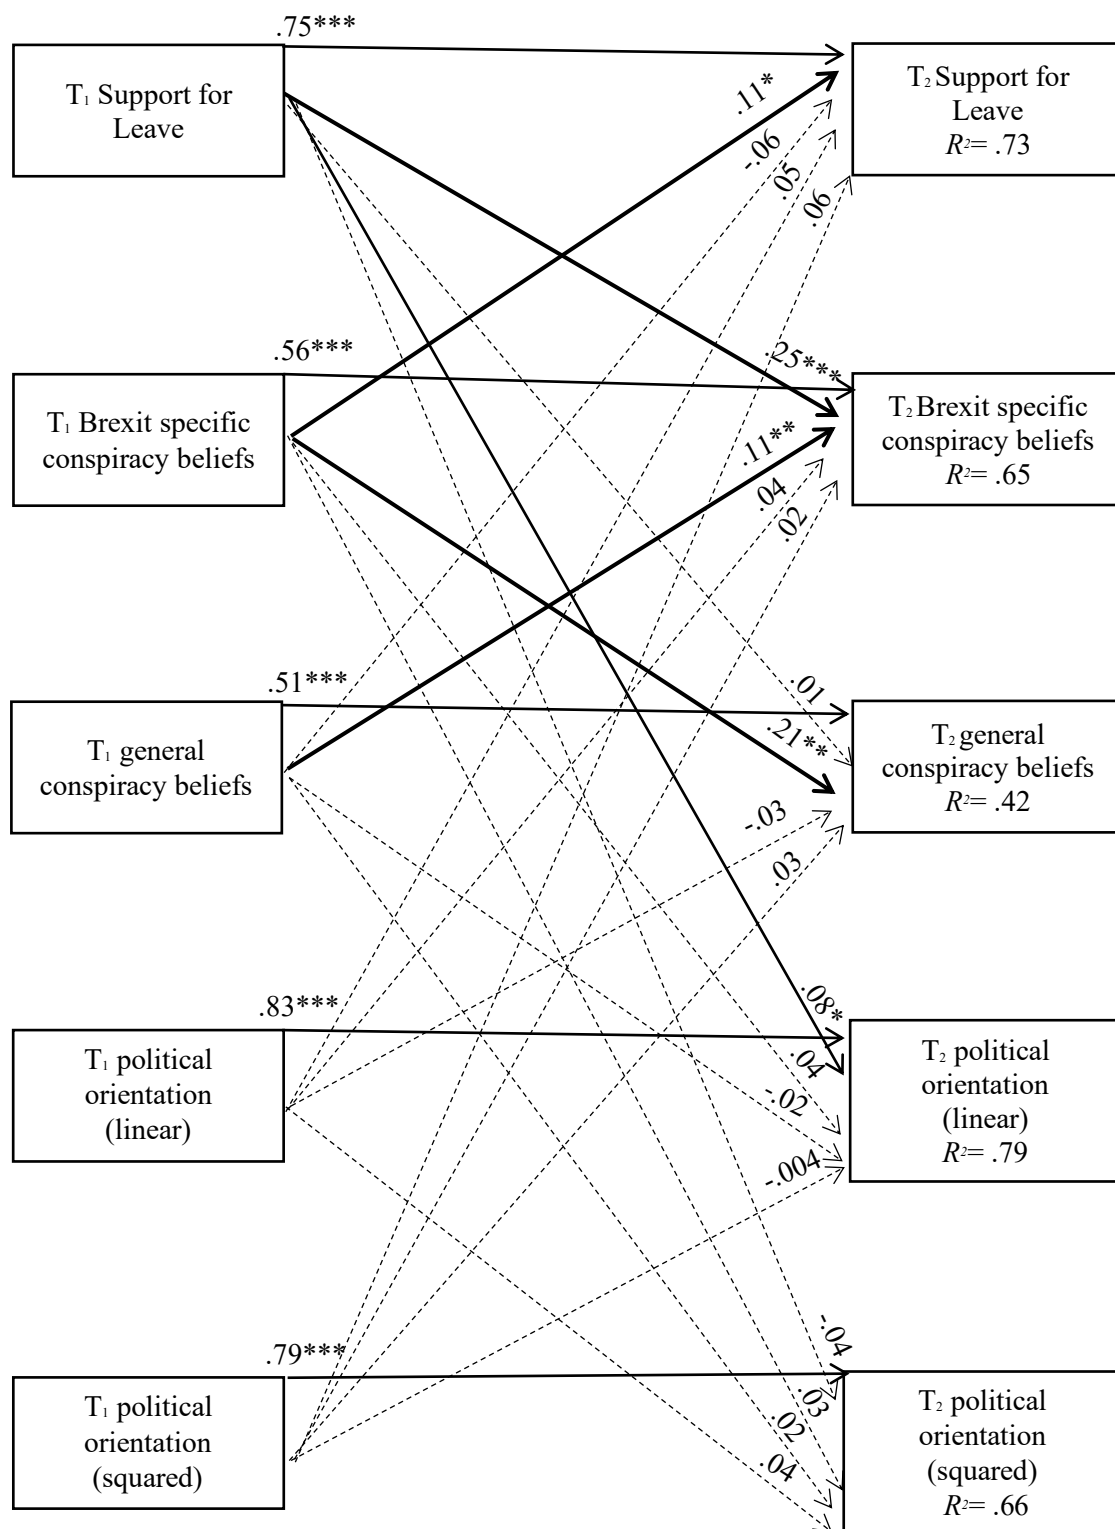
.75***

$T_1$ Support for Leave

$T_2$ Support for Leave
$R^2$= .73

.11*
-.06
.05
.06

.56***

$T_1$ Brexit specific conspiracy beliefs

.25***

$T_2$ Brexit specific conspiracy beliefs
$R^2$= .65

.11**
.04
.02

.51***

$T_1$ general conspiracy beliefs

.01
.21**

$T_2$ general conspiracy beliefs
$R^2$= .42

-.03
.03

.83***

$T_1$ political orientation (linear)

.08*
.04
-.02
-.004

$T_2$ political orientation (linear)
$R^2$= .79

.79***

$T_1$ political orientation (squared)

-.04
.03
.02
.04

$T_2$ political orientation (squared)
$R^2$= .66